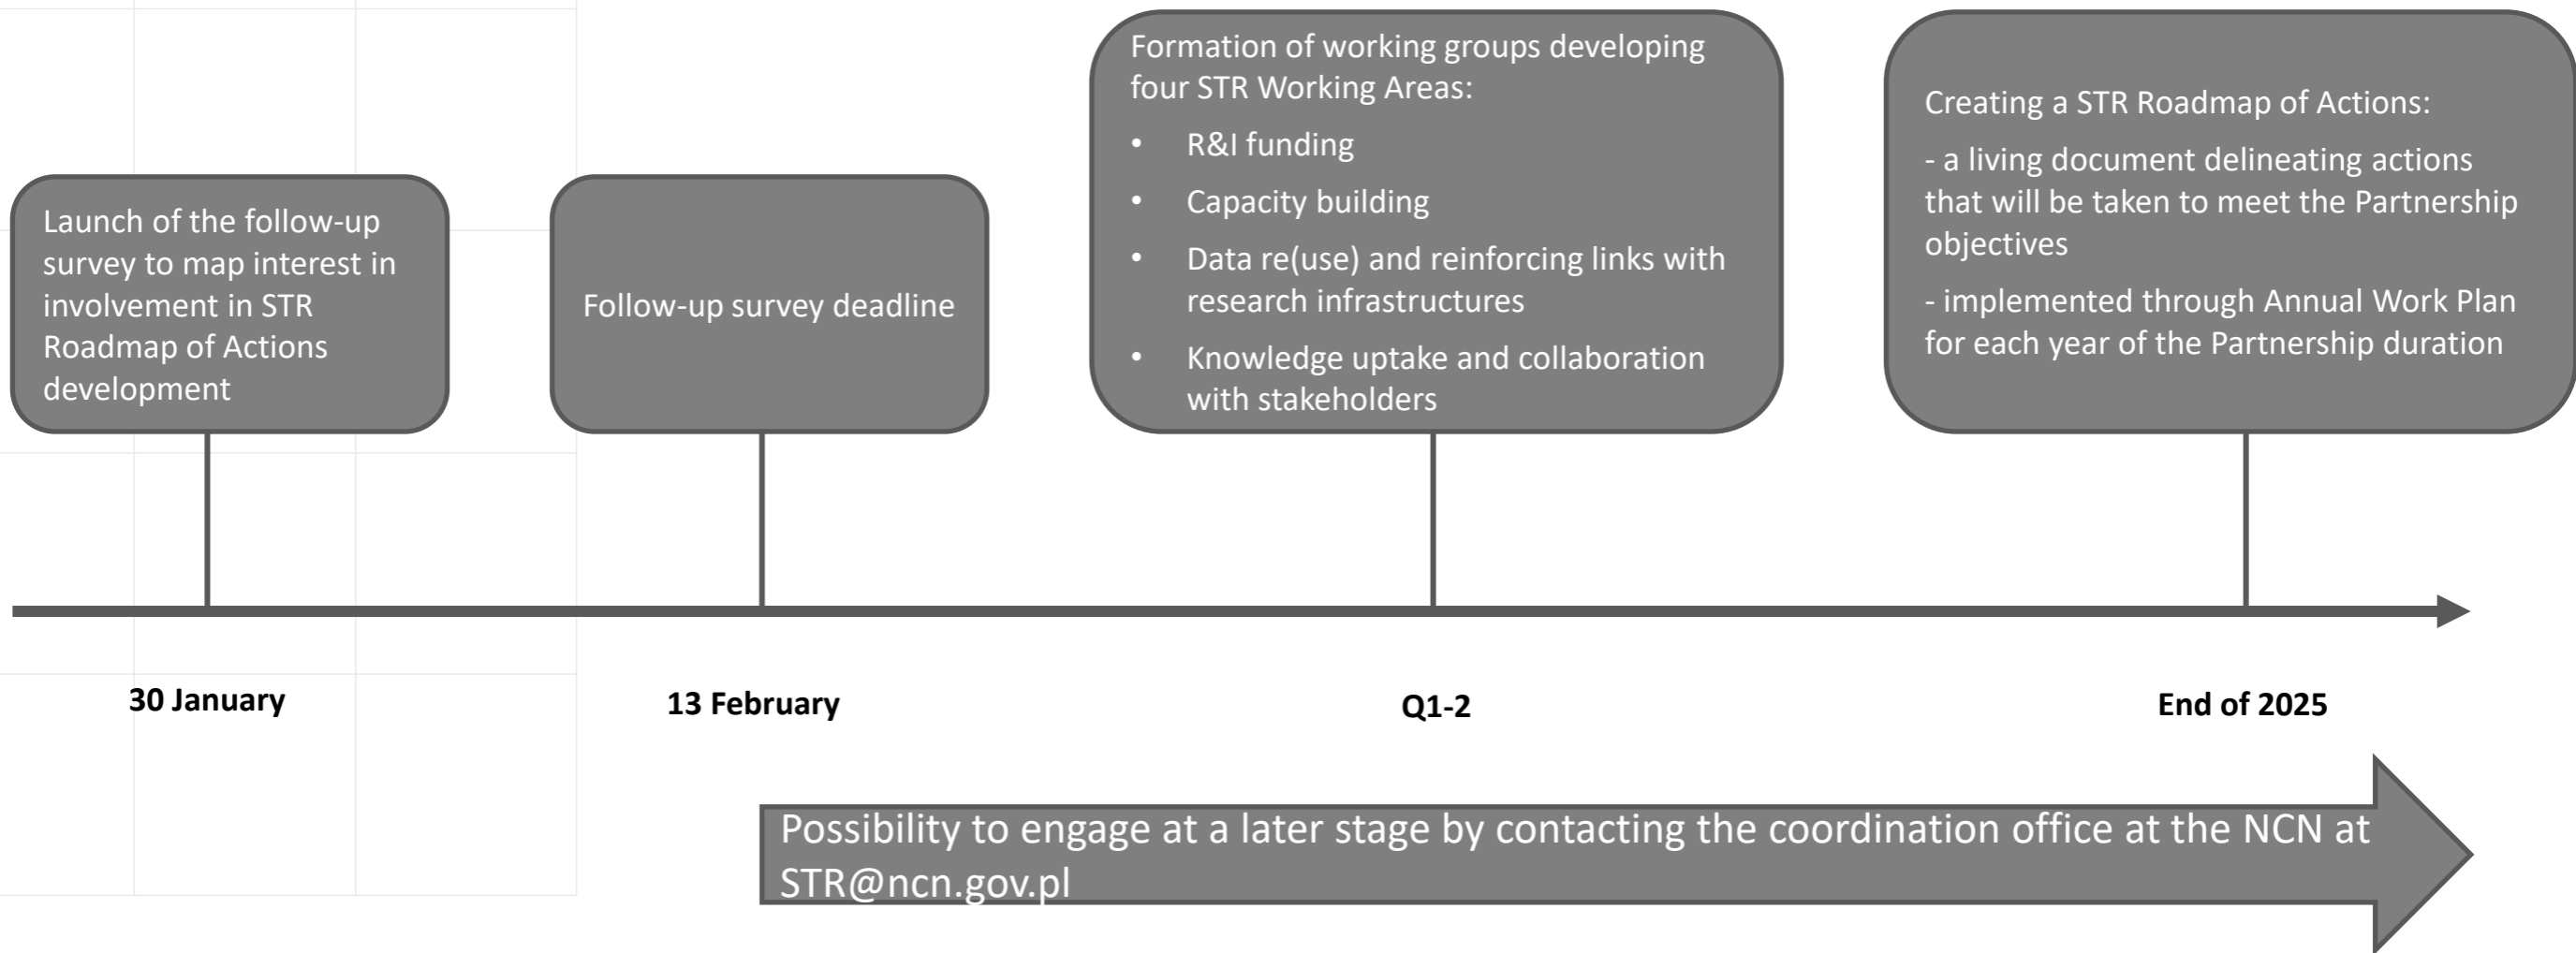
Launch of the follow-up survey to map interest in involvement in STR Roadmap of Actions development

Follow-up survey deadline

Formation of working groups developing four STR Working Areas:
- R&I funding
- Capacity building
- Data re(use) and reinforcing links with research infrastructures
- Knowledge uptake and collaboration with stakeholders

Creating a STR Roadmap of Actions:

- a living document delineating actions that will be taken to meet the Partnership objectives

- implemented through Annual Work Plan for each year of the Partnership duration

30 January

13 February

Q1-2

End of 2025

Possibility to engage at a later stage by contacting the coordination office at the NCN at STR@ncn.gov.pl